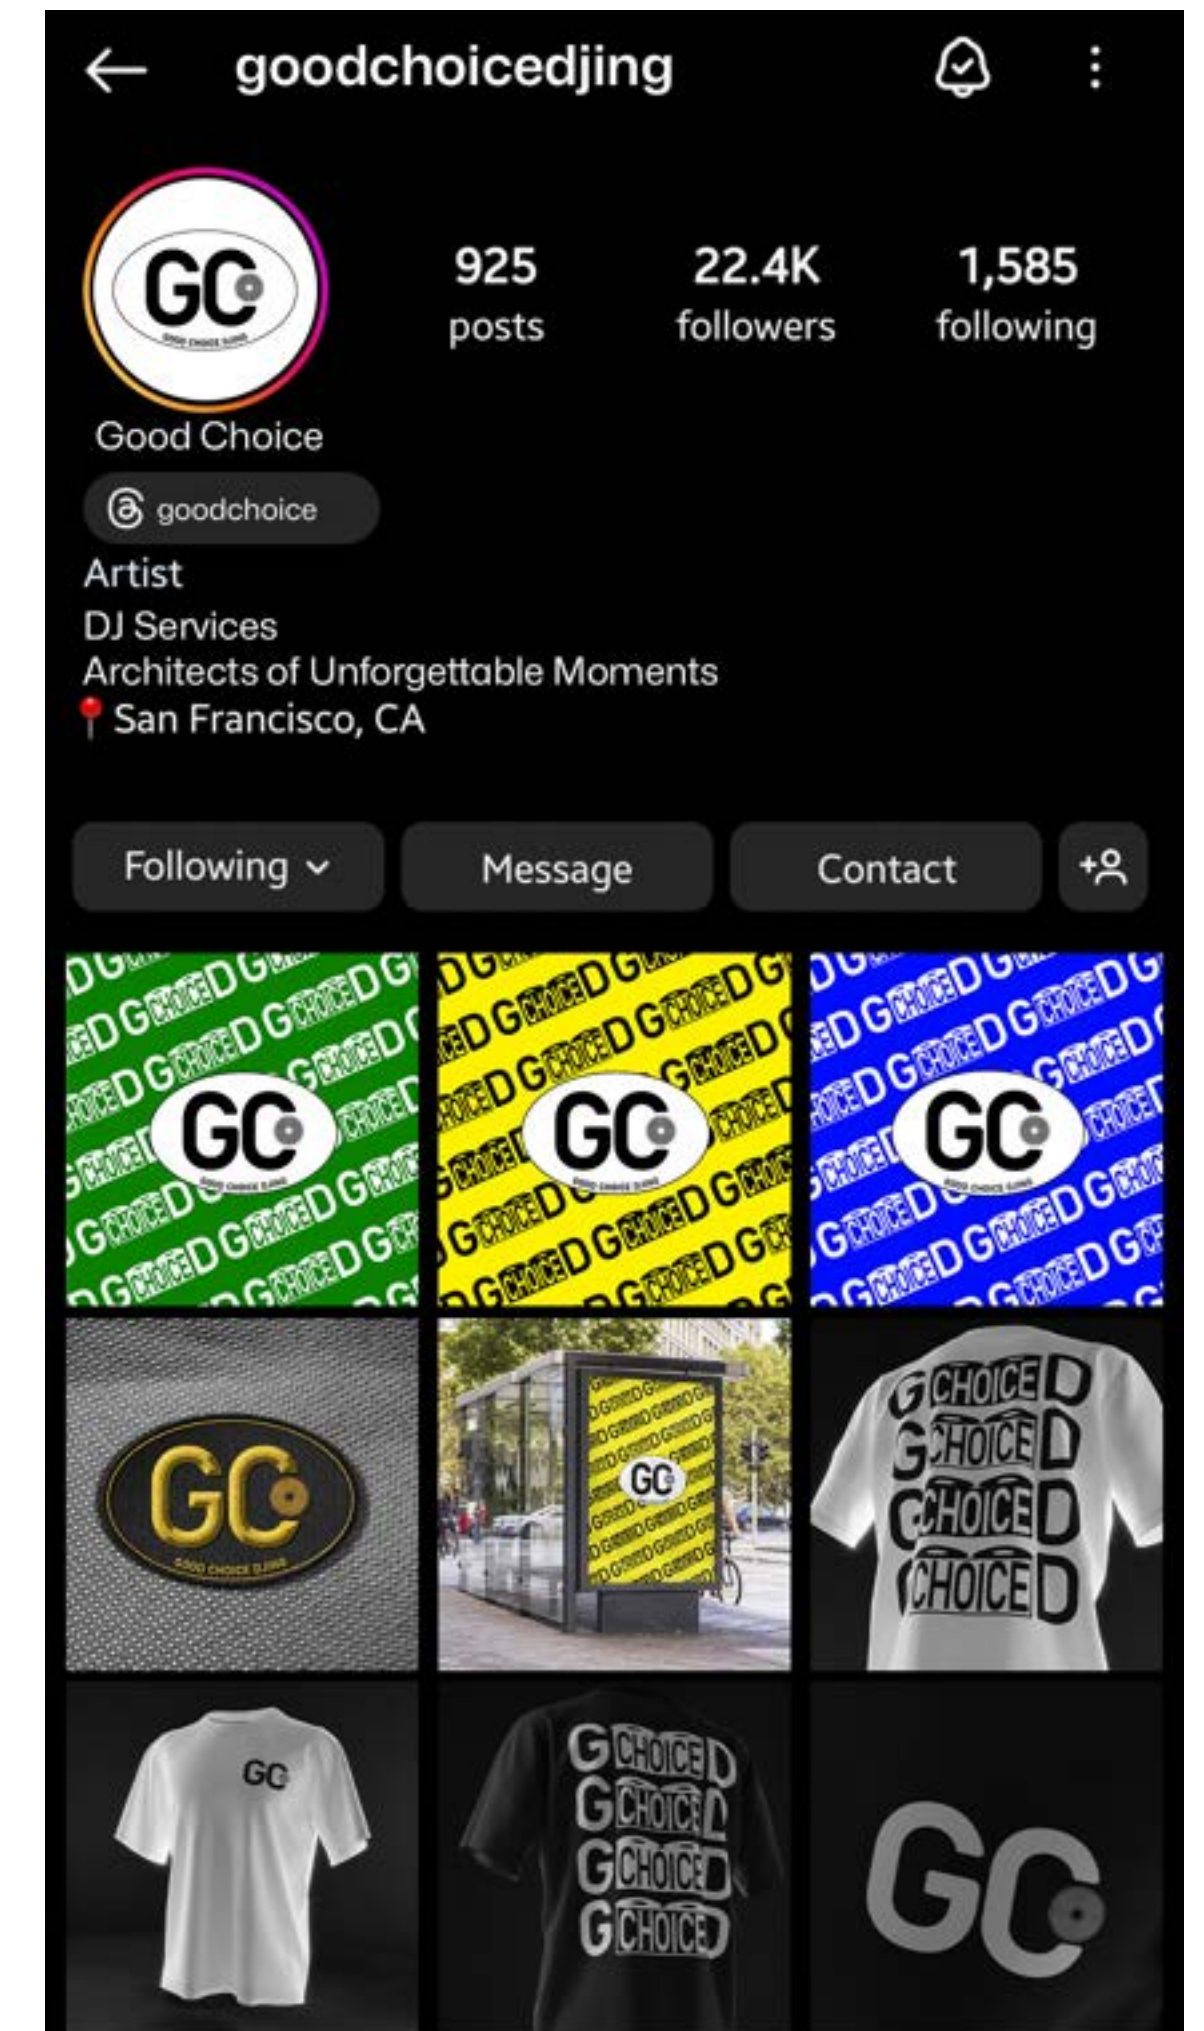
goodchoicedjing

GC
GOOD CHOICE DJING

925 posts
22.4K followers
1,585 following

Good Choice

goodchoice

Artist
DJ Services
Architects of Unforgettable Moments
📍 San Francisco, CA

Following
Message
Contact

GC
GOOD CHOICE DJING

GC
GOOD CHOICE DJING

GC
GOOD CHOICE DJING

GC
GOOD CHOICE DJING

GC

G CHOICE D
G CHOICE D
G CHOICE D
G CHOICE D

GC

G CHOICE D
G CHOICE D
G CHOICE D
G CHOICE D

GC